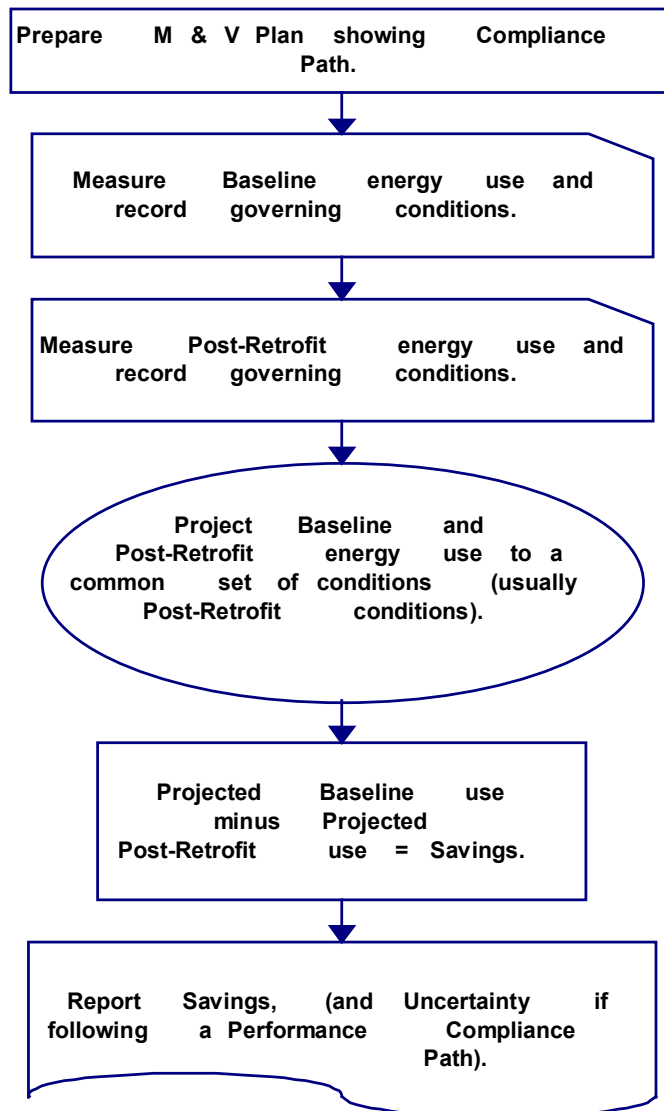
Prepare M & V Plan showing Compliance Path.

Measure Baseline energy use and record governing conditions.

Measure Post-Retrofit energy use and record governing conditions.

Project Baseline and Post-Retrofit energy use to a common set of conditions (usually Post-Retrofit conditions).

Projected Baseline use minus Projected Post-Retrofit use = Savings.

Report Savings, (and Uncertainty if following a Performance Compliance Path).